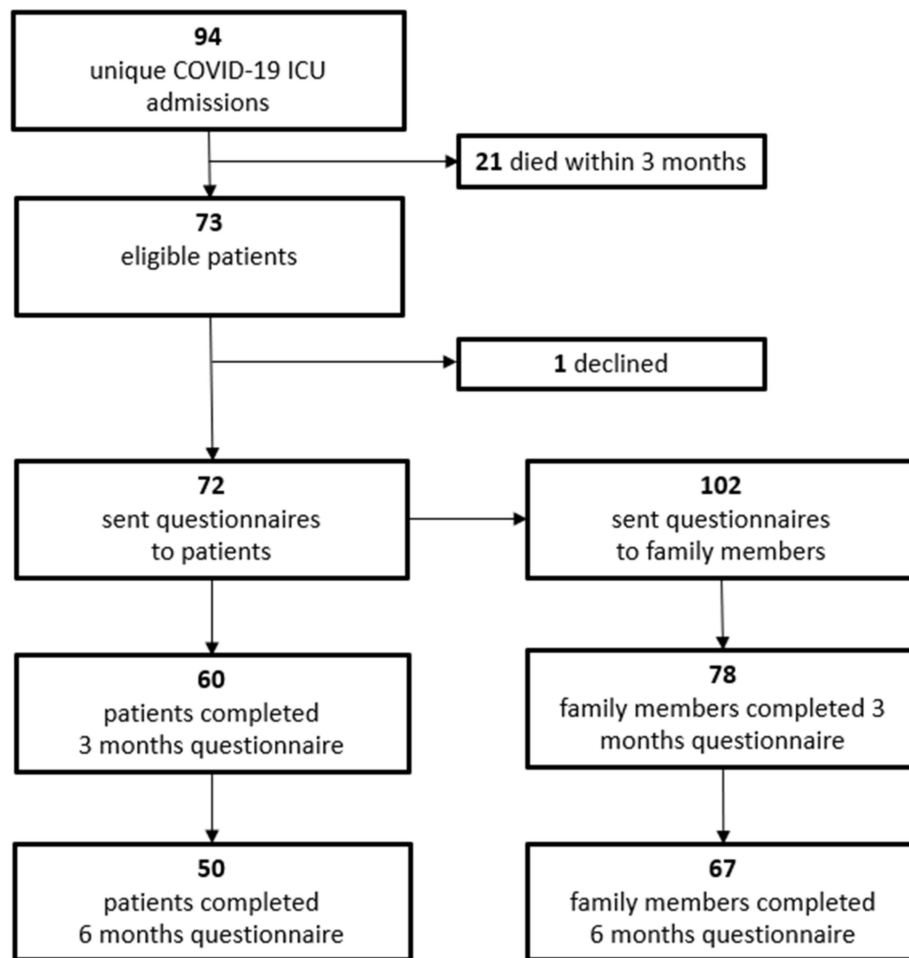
94
unique COVID-19 ICU admissions

21 died within 3 months

73
eligible patients

1 declined

72
sent questionnaires to patients

102
sent questionnaires to family members

60
patients completed 3 months questionnaire

78
family members completed 3 months questionnaire

50
patients completed 6 months questionnaire

67
family members completed 6 months questionnaire